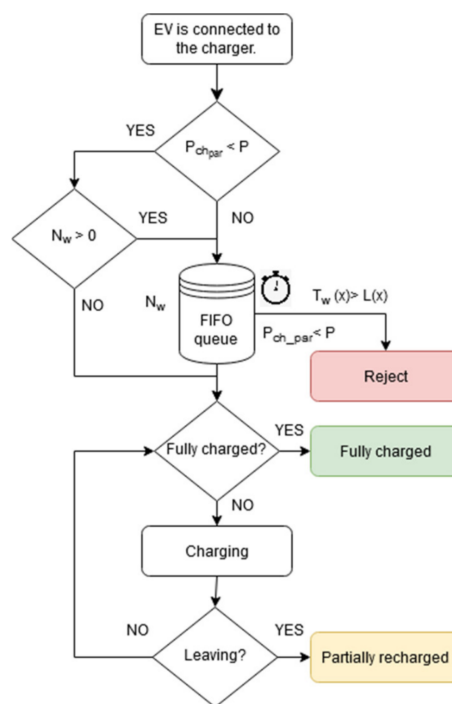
EV is connected to the charger.

YES

$P_{ch_{par}} < P$

YES

NO

$N_w > 0$

NO

$N_w$

FIFO queue

$T_w(x) > L(x)$

$P_{ch\_par} < P$

Reject

YES

Fully charged?

Fully charged

NO

Charging

NO

YES

Leaving?

Partially recharged